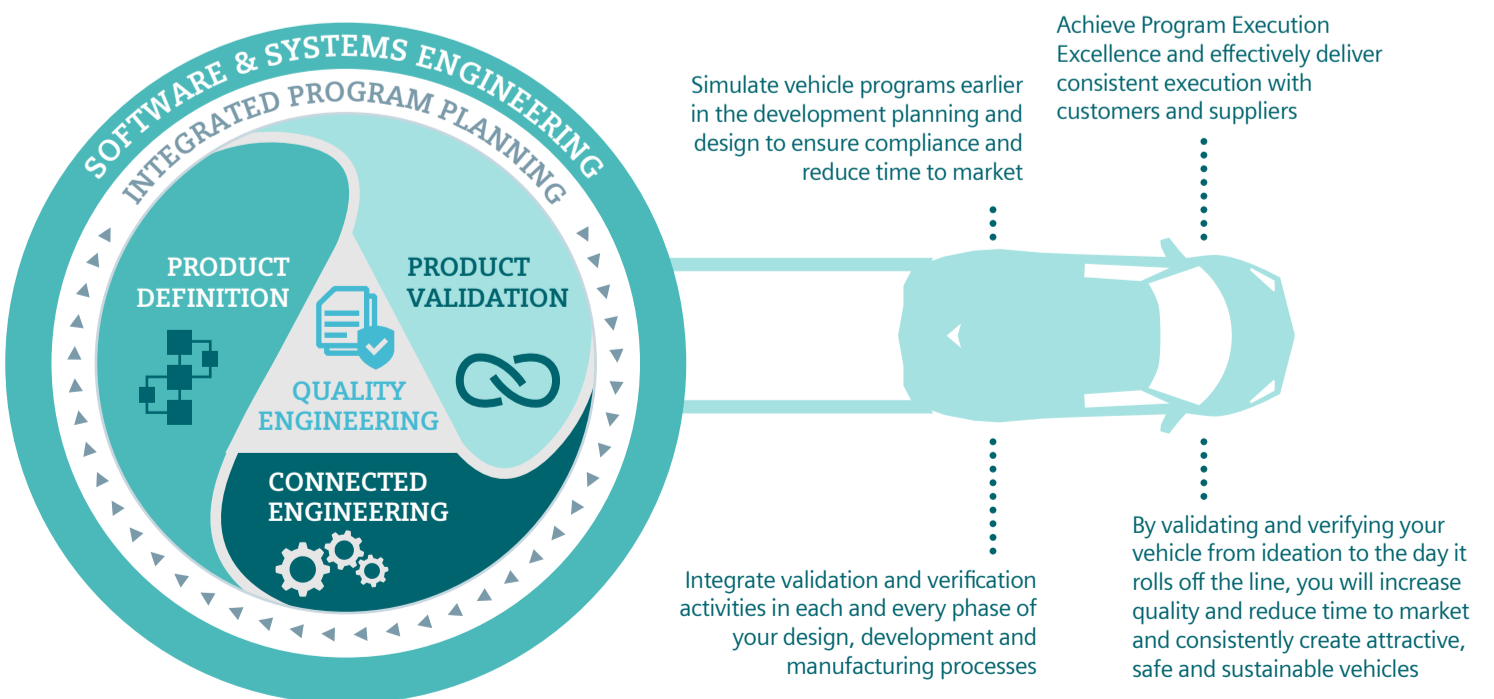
SOFTWARE & SYSTEMS ENGINEERING

INTEGRATED PROGRAM PLANNING

PRODUCT DEFINITION

PRODUCT VALIDATION

QUALITY ENGINEERING

CONNECTED ENGINEERING

Simulate vehicle programs earlier in the development planning and design to ensure compliance and reduce time to market

Achieve Program Execution Excellence and effectively deliver consistent execution with customers and suppliers

Integrate validation and verification activities in each and every phase of your design, development and manufacturing processes

By validating and verifying your vehicle from ideation to the day it rolls off the line, you will increase quality and reduce time to market and consistently create attractive, safe and sustainable vehicles